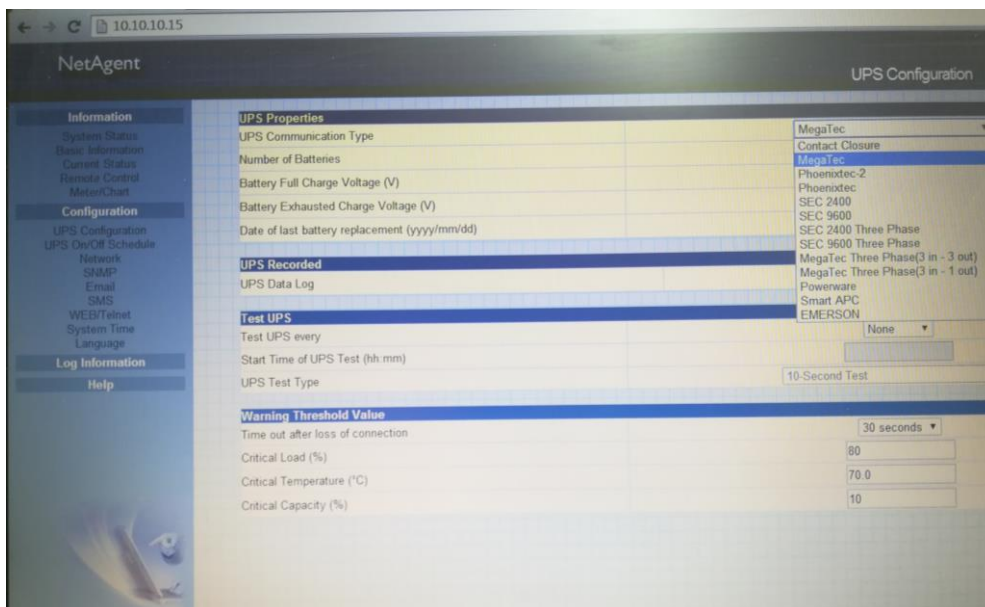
10.10.10.15

NetAgent

UPS Configuration

Information
System Status
Basic Information
Current Status
Remote Control
Meter/Chart
Configuration
UPS Configuration
UPS On/Off Schedule
Network
SNMP
Email
SMS
WEB/Telnet
System Time
Language
Log Information
Help

UPS Properties
UPS Communication Type
Number of Batteries
Battery Full Charge Voltage (V)
Battery Exhausted Charge Voltage (V)
Date of last battery replacement (yyyy/mm/dd)

MegaTec
Contact Closure
MegaTec
Phoenixtec-2
Phoenixtec
SEC 2400
SEC 9600
SEC 2400 Three Phase
SEC 9600 Three Phase
MegaTec Three Phase(3 in - 3 out)
MegaTec Three Phase(3 in - 1 out)
Powerware
Smart APC
EMERSON

UPS Recorded
UPS Data Log

Test UPS
Test UPS every
None
Start Time of UPS Test (hh:mm)
UPS Test Type
10-Second Test

Warning Threshold Value
Time out after loss of connection
30 seconds
Critical Load (%)
80
Critical Temperature (°C)
70.0
Critical Capacity (%)
10